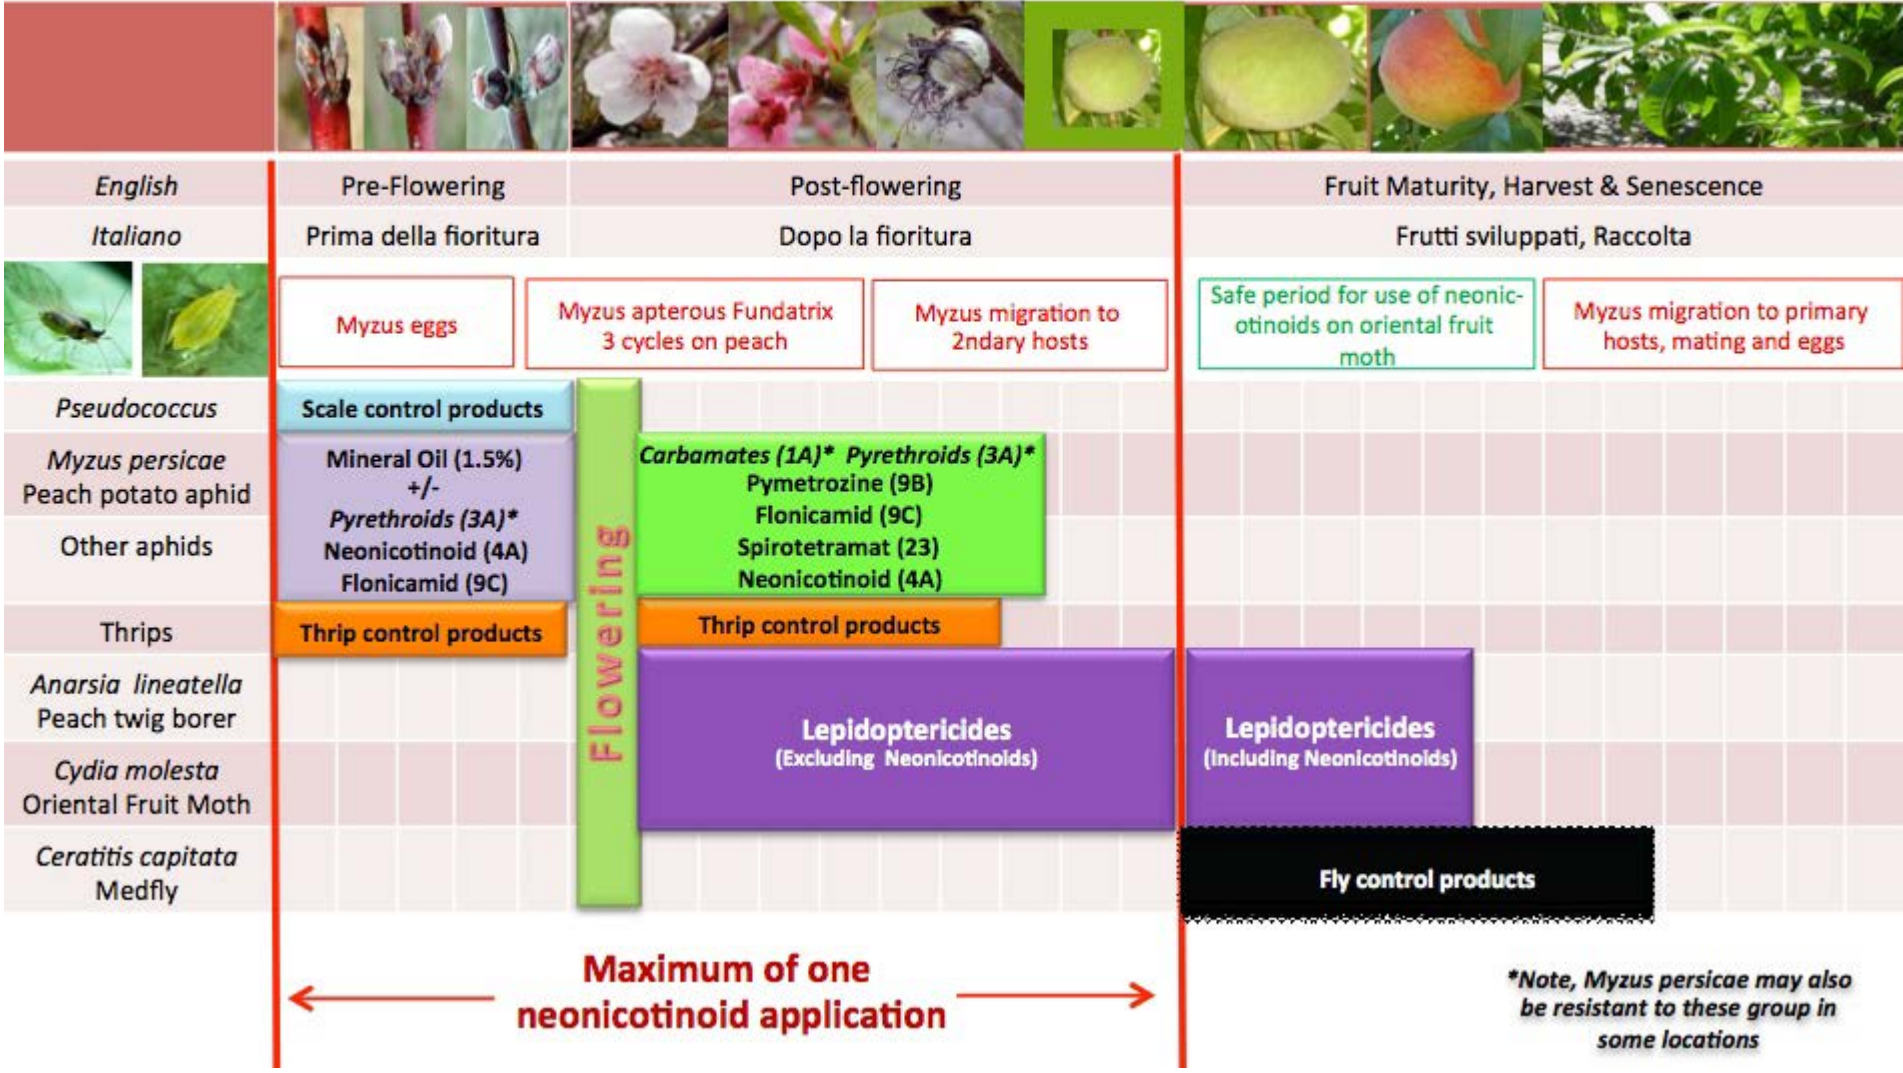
| | | | |
|---|---|---|---|
| English | Pre-Flowering | Post-flowering | Fruit Maturity, Harvest & Senescence |
| Italiano | Prima della fioritura | Dopo la fioritura | Frutti sviluppati, Raccolta |

Myzus eggs

Myzus apterous Fundatrix 3 cycles on peach

Myzus migration to 2ndary hosts

Safe period for use of neonicotinoids on oriental fruit moth

Myzus migration to primary hosts, mating and eggs

Pseudococcus

Myzus persicae
Peach potato aphid

Other aphids

Thrips

Anarsia lineatella
Peach twig borer

Cydia molesta
Oriental Fruit Moth

Ceratitis capitata
Medfly

Scale control products

Mineral Oil (1.5%)
+/-
Pyrethroids (3A)*
Neonicotinoid (4A)
Flonicamid (9C)

Flowering

Carbamates (1A)* Pyrethroids (3A)*
Pymetrozine (9B)
Flonicamid (9C)
Spirotetramat (23)
Neonicotinoid (4A)

Thrip control products

Thrip control products

Lepidoptericides
(Excluding Neonicotinoids)

Lepidoptericides
(Including Neonicotinoids)

Fly control products

Maximum of one neonicotinoid application

*Note, Myzus persicae may also be resistant to these group in some locations